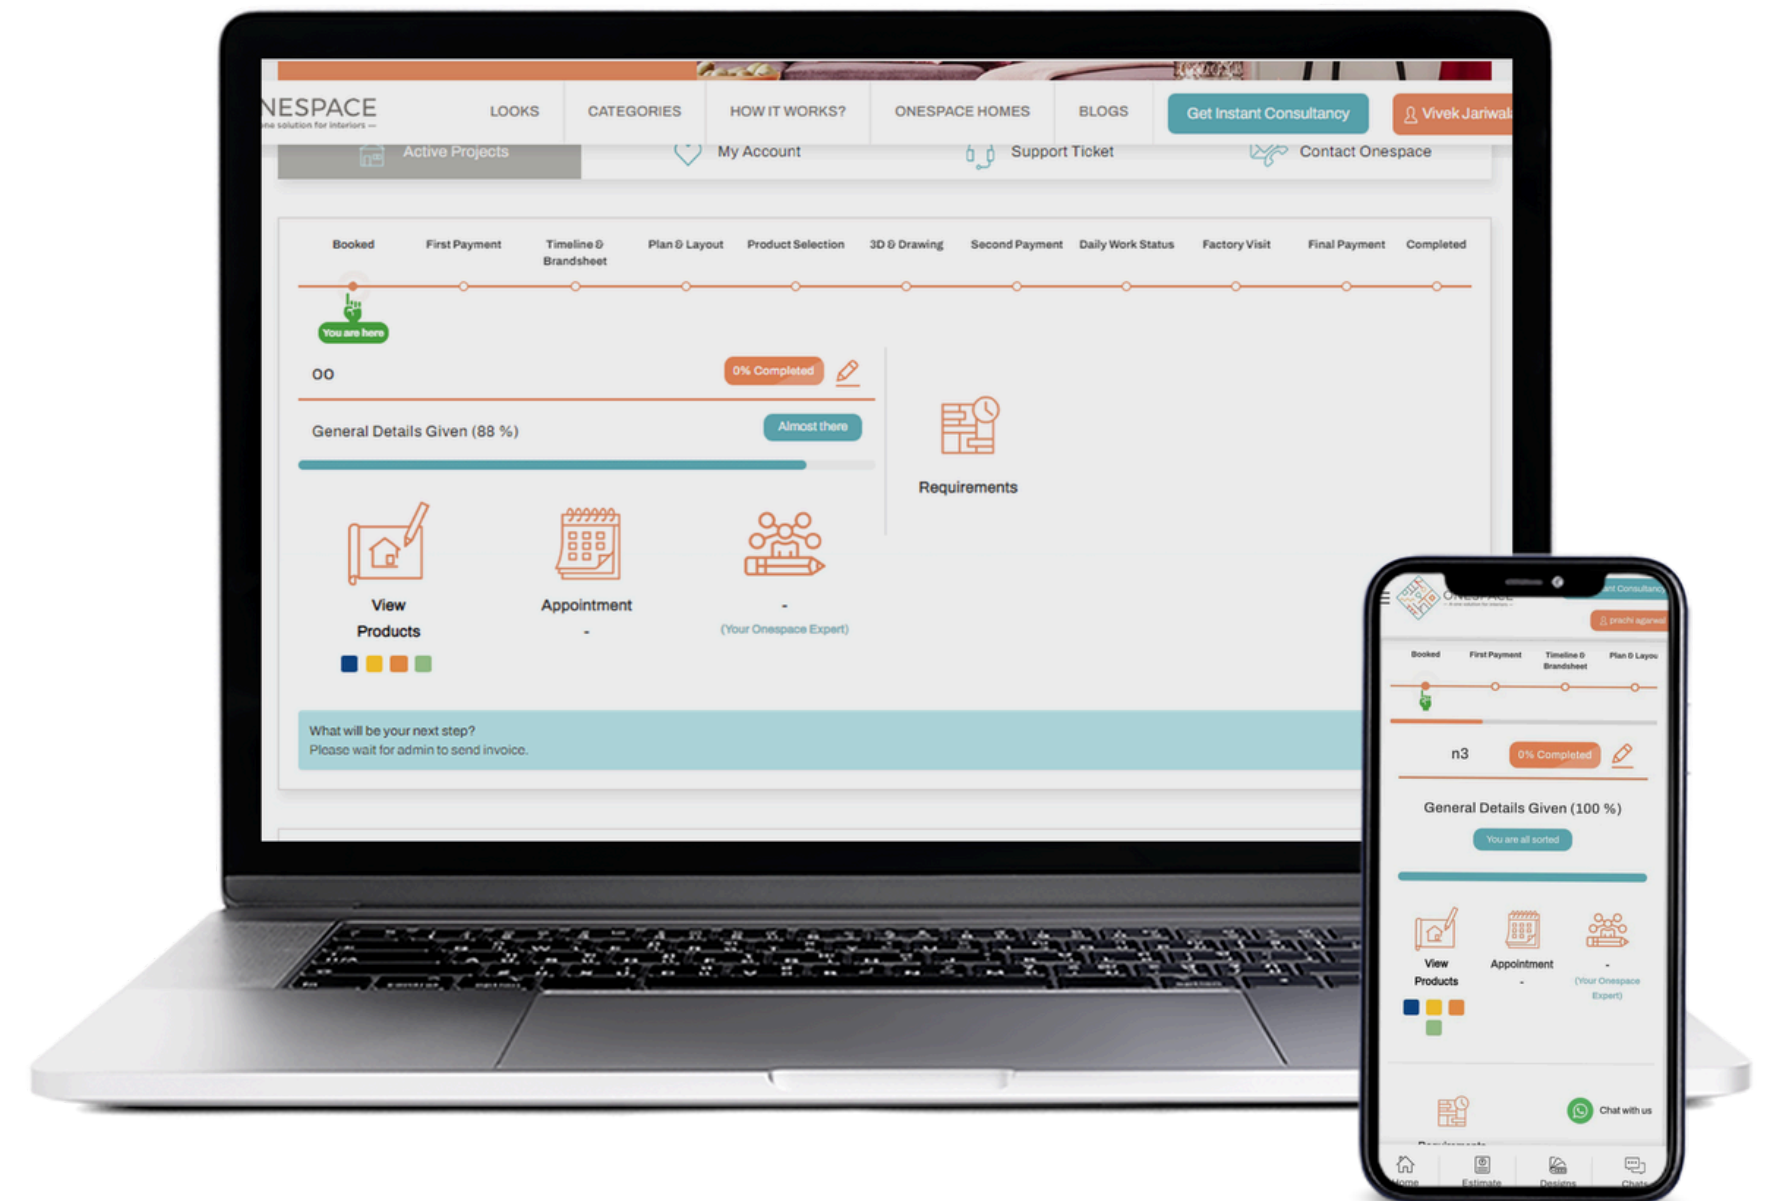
NESPACE
ne solution for interiors

LOOKS CATEGORIES HOW IT WORKS? ONESPACE HOMES BLOGS Get Instant Consultancy Vivek Jariwal

Active Projects My Account Support Ticket Contact Onespace

Booked First Payment Timeline & Brandsheet Plan & Layout Product Selection 3D & Drawing Second Payment Daily Work Status Factory Visit Final Payment Completed

You are here

oo 0% Completed

General Details Given (88 %) Almost there

View Products

Appointment
-

-
(Your Onespace Expert)

Requirements

What will be your next step?
Please wait for admin to send invoice.

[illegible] Consultancy
prachi agarwal

Booked First Payment Timeline & Brandsheet Plan & Layou

n3 0% Completed

General Details Given (100 %)
You are all sorted

View Products

Appointment
-

-
(Your Onespace Expert)

Chat with us

Home Estimate Designs Chats